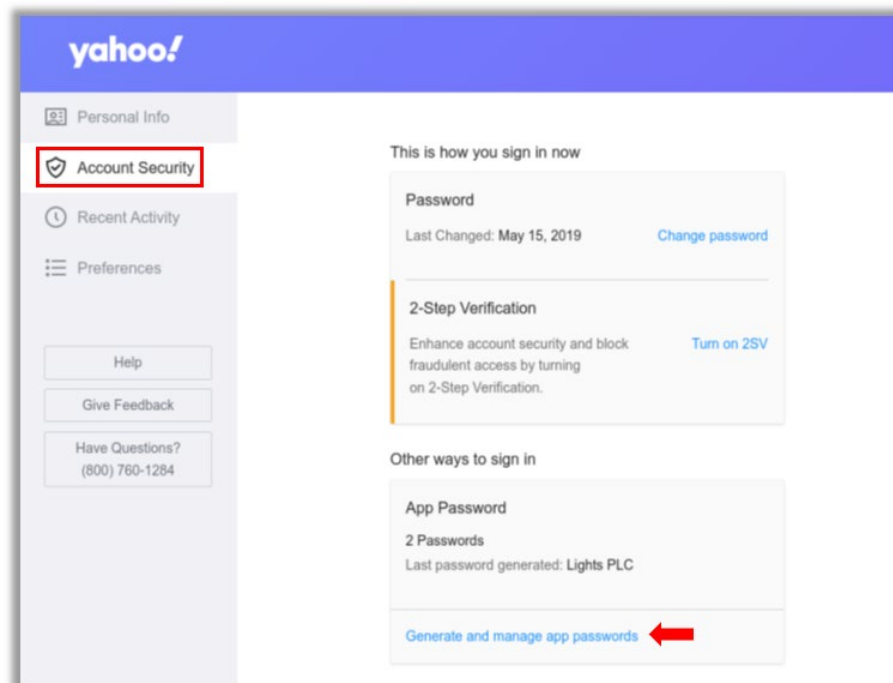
yahoo!

Personal Info

Account Security

Recent Activity

Preferences

Help

Give Feedback

Have Questions? (800) 760-1284

This is how you sign in now

Password

Last Changed: May 15, 2019

Change password

2-Step Verification

Enhance account security and block fraudulent access by turning on 2-Step Verification.

Turn on 2SV

Other ways to sign in

App Password

2 Passwords

Last password generated: Lights PLC

Generate and manage app passwords